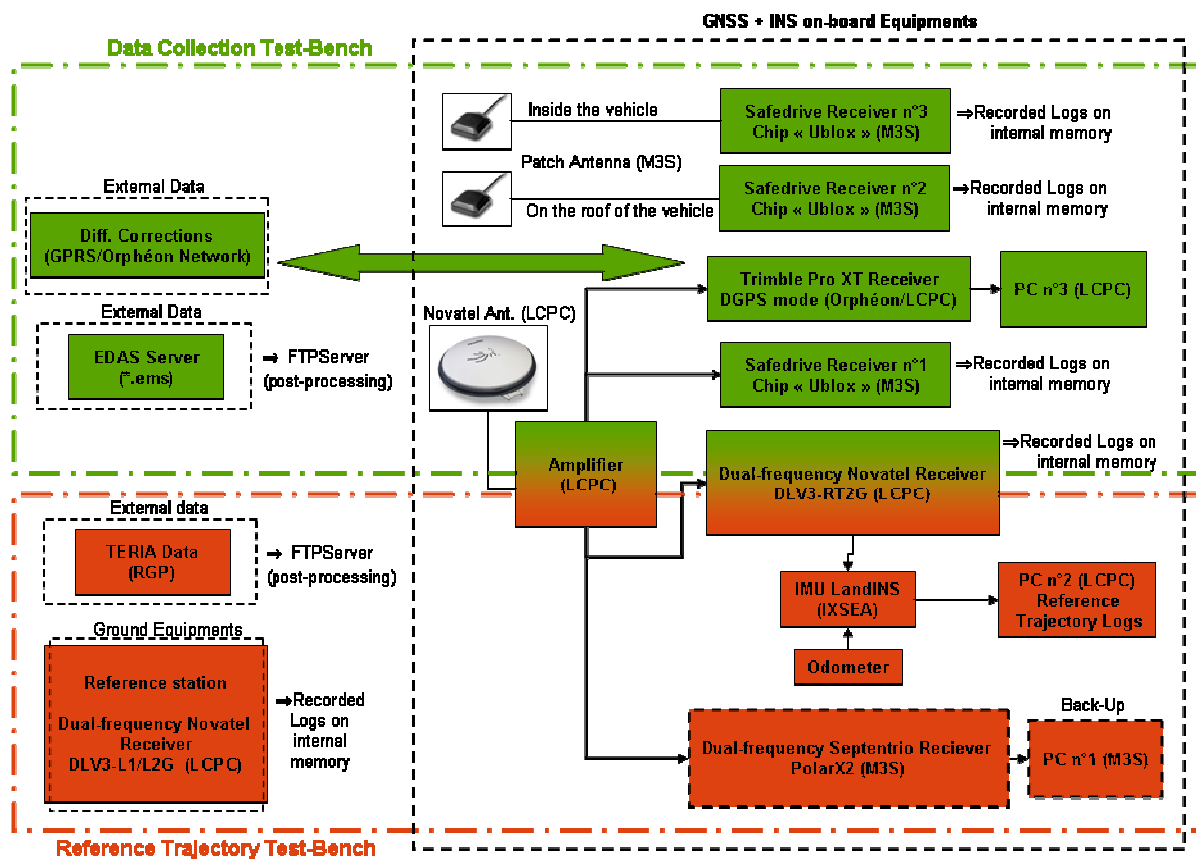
GNSS + INS on-board Equipments

Data Collection Test-Bench

Inside the vehicle

Safedrive Receiver n°3 Chip « Ublox » (M3S)

⇒Recorded Logs on internal memory

Patch Antenna (M3S)

On the roof of the vehicle

Safedrive Receiver n°2 Chip « Ublox » (M3S)

⇒Recorded Logs on internal memory

External Data

Diff. Corrections (GPRS/Orphéon Network)

Trimble Pro XT Receiver DGPS mode (Orphéon/LCPC)

PC n°3 (LCPC)

External Data

Novatel Ant. (LCPC)

EDAS Server (*.ems)

⇒ FTPServer (post-processing)

Safedrive Receiver n°1 Chip « Ublox » (M3S)

⇒Recorded Logs on internal memory

⇒Recorded Logs on internal memory

Amplifier (LCPC)

Dual-frequency Novatel Receiver DLV3-RT2G (LCPC)

External data

TERIA Data (RGP)

⇒ FTPServer (post-processing)

IMU LandINS (IXSEA)

PC n°2 (LCPC) Reference Trajectory Logs

Ground Equipments

Reference station

Dual-frequency Novatel Receiver DLV3-L1/L2G (LCPC)

⇒Recorded Logs on internal memory

Odometer

Back-Up

Dual-frequency Septentrio Reciever PolarX2 (M3S)

PC n°1 (M3S)

Reference Trajectory Test-Bench